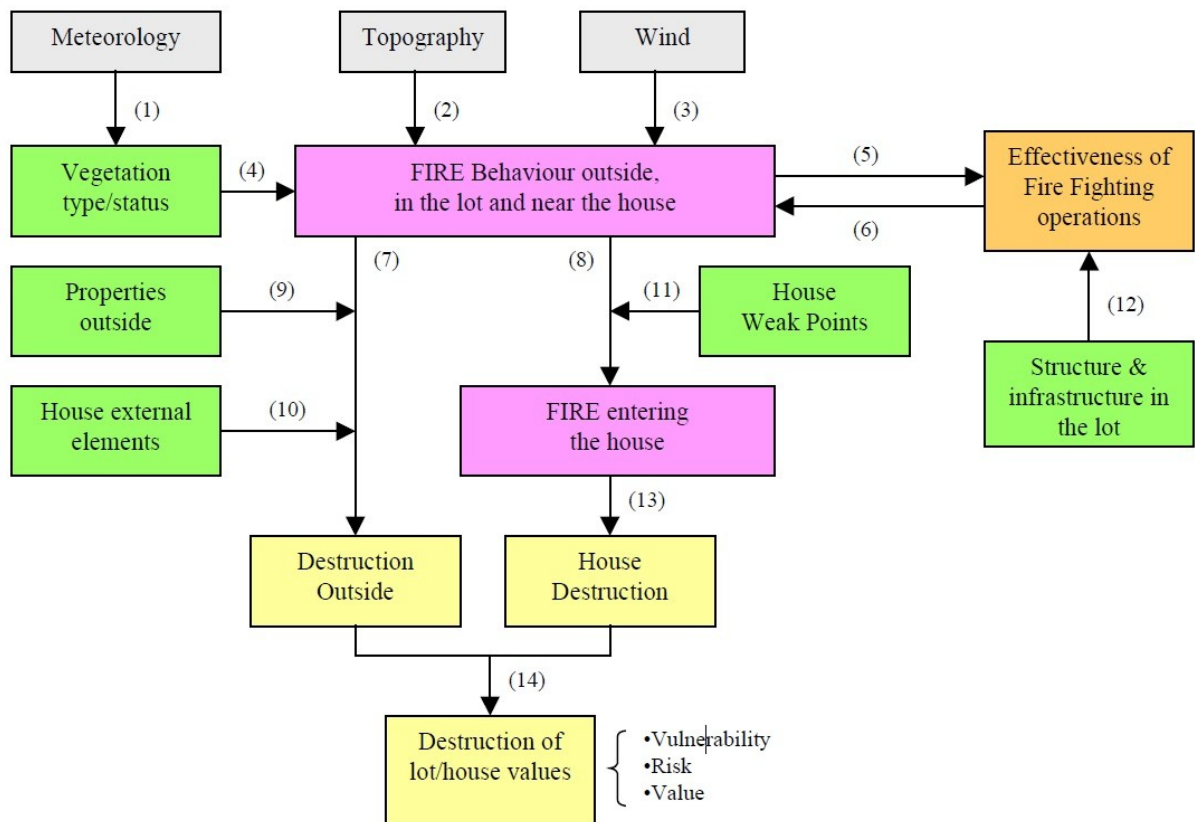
Meteorology

Topography

Wind

(1)

(2)

(3)

Vegetation type/status

(4)

FIRE Behaviour outside, in the lot and near the house

(5)

(6)

Effectiveness of Fire Fighting operations

(7)

(8)

Properties outside

(9)

(11)

House Weak Points

(12)

Structure & infrastructure in the lot

House external elements

(10)

FIRE entering the house

(13)

Destruction Outside

House Destruction

(14)

Destruction of lot/house values

•Vulnerability
•Risk
•Value